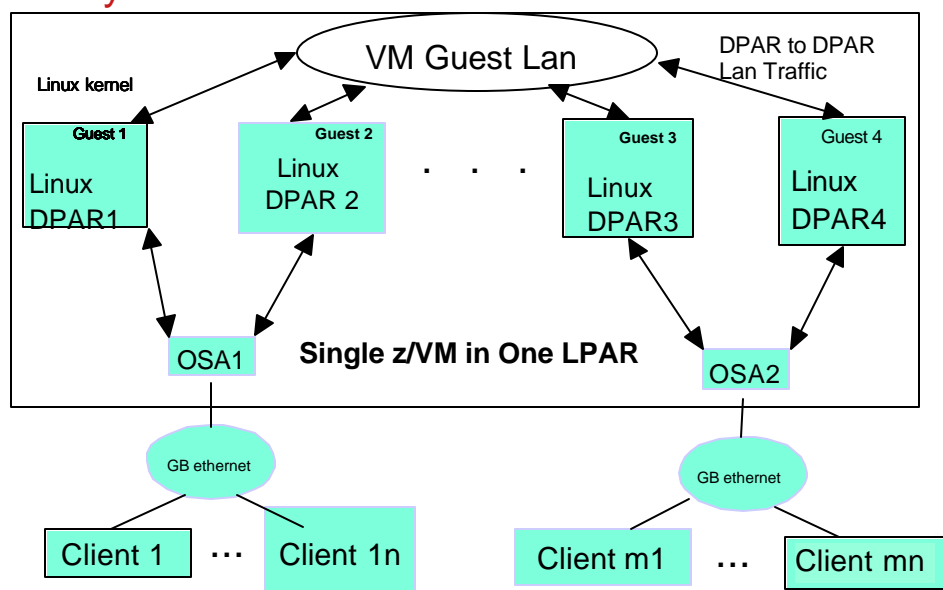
VM Guest Lan

DPAR to DPAR Lan Traffic

Linux kernel

Guest 1
Linux
DPAR1

Guest 2
Linux
DPAR 2

. . .

Guest 3
Linux
DPAR3

Guest 4
Linux
DPAR4

OSA1

Single z/VM in One LPAR

OSA2

GB ethernet

GB ethernet

Client 1

...

Client 1n

Client m1

...

Client mn